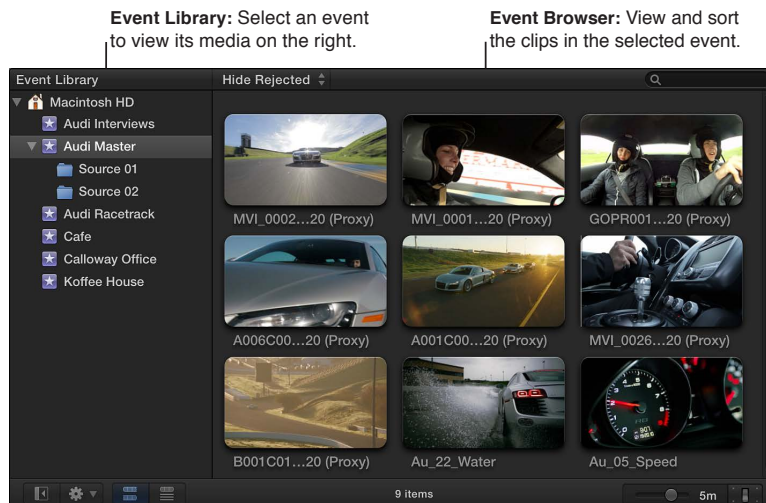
**Event Library:** Select an event to view its media on the right.

**Event Browser:** View and sort the clips in the selected event.

Event Library

Hide Rejected

Macintosh HD
Audi Interviews
Audi Master
Source 01
Source 02
Audi Racetrack
Cafe
Calloway Office
Koffee House

MVI_0002…20 (Proxy)
MVI_0001…20 (Proxy)
GOPR001…20 (Proxy)
A006C00…20 (Proxy)
A001C00…20 (Proxy)
MVI_0026…20 (Proxy)
B001C01…20 (Proxy)
Au_22_Water
Au_05_Speed

9 items

5m